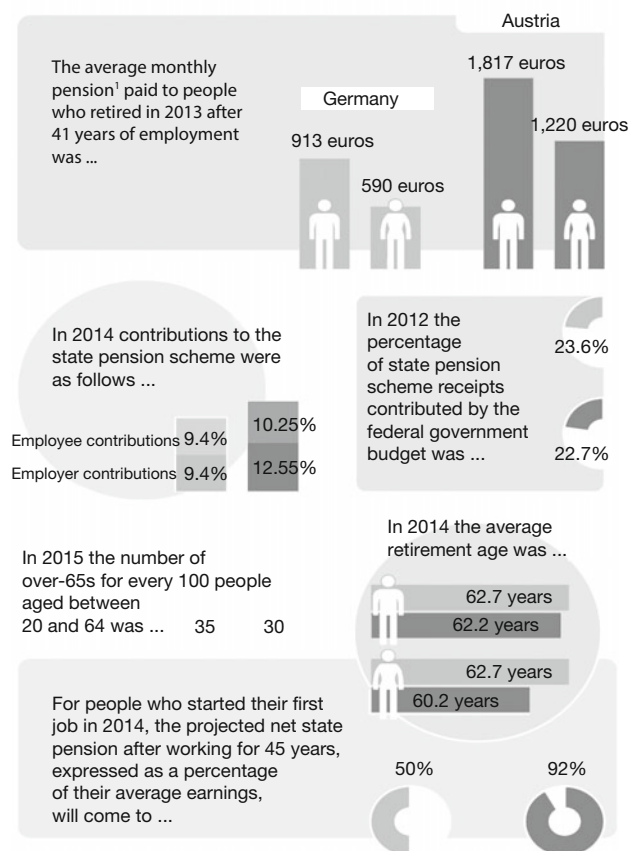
Austria

The average monthly pension¹ paid to people who retired in 2013 after 41 years of employment was ...

Germany

913 euros

590 euros

1,817 euros

1,220 euros

In 2014 contributions to the state pension scheme were as follows ...

Employee contributions 9.4%

Employer contributions 9.4%

10.25%

12.55%

In 2012 the percentage of state pension scheme receipts contributed by the federal government budget was ...

23.6%

22.7%

In 2014 the average retirement age was ...

62.7 years

62.2 years

62.7 years

60.2 years

In 2015 the number of over-65s for every 100 people aged between 20 and 64 was ... 35 30

For people who started their first job in 2014, the projected net state pension after working for 45 years, expressed as a percentage of their average earnings, will come to ...

50%

92%